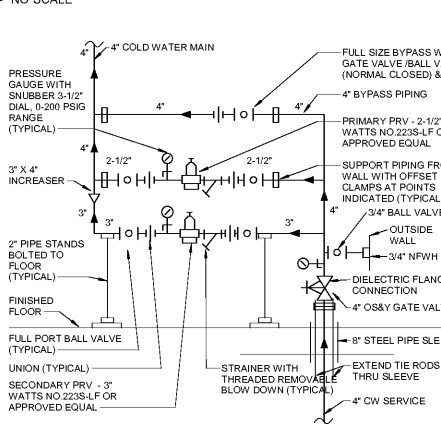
- NO SCALE

4" COLD WATER MAIN

PRESSURE GAUGE WITH SNUBBER 3-1/2" DIAL, 0-200 PSIG RANGE (TYPICAL)

4"

4"

4"

3" X 4" INCREASER

2-1/2"

2-1/2"

3"

3"

3"

4"

2" PIPE STANDS BOLTED TO FLOOR (TYPICAL)

FINISHED FLOOR

FULL PORT BALL VALVE (TYPICAL)

UNION (TYPICAL)

SECONDARY PRV - 3" WATTS NO.223S-LF OR APPROVED EQUAL

STRAINER WITH THREADED REMOVABLE BLOW DOWN (TYPICAL)

FULL SIZE BYPASS W GATE VALVE /BALL V (NORMAL CLOSED) &

4" BYPASS PIPING

PRIMARY PRV - 2-1/2" WATTS NO.223S-LF C APPROVED EQUAL

SUPPORT PIPING FR WALL WITH OFFSET CLAMPS AT POINTS INDICATED (TYPICAL

3/4" BALL VALVE

OUTSIDE WALL

3/4" NFWH

DIELECTRIC FLANC CONNECTION

4" OS&Y GATE VAL

8" STEEL PIPE SLE

EXTEND TIE RODS THRU SLEEVE

4" CW SERVICE